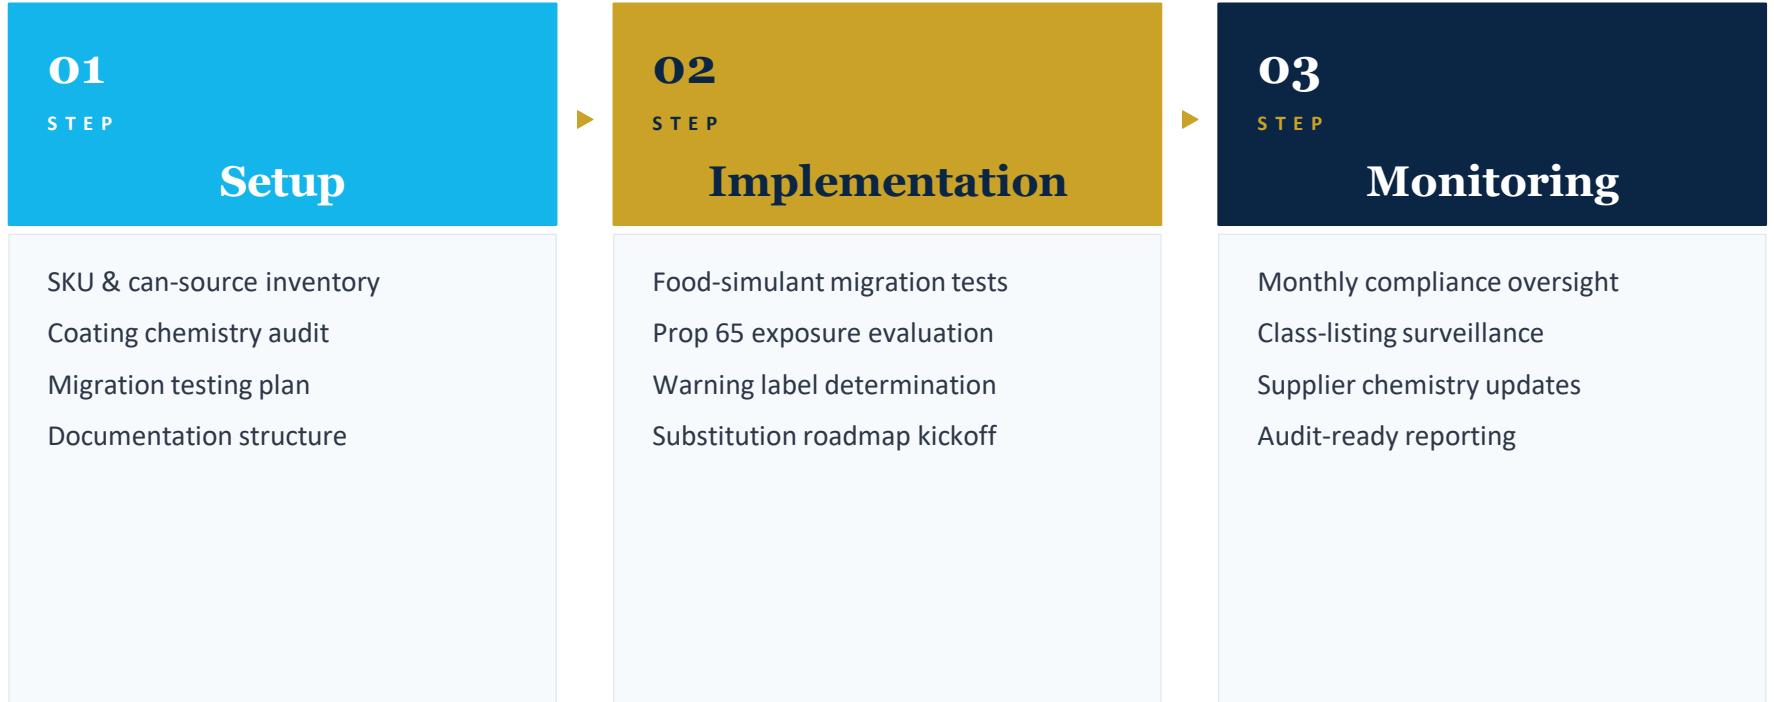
01
STEP
Setup

SKU & can-source inventory
Coating chemistry audit
Migration testing plan
Documentation structure

02
STEP
Implementation

Food-simulant migration tests
Prop 65 exposure evaluation
Warning label determination
Substitution roadmap kickoff

03
STEP
Monitoring

Monthly compliance oversight
Class-listing surveillance
Supplier chemistry updates
Audit-ready reporting